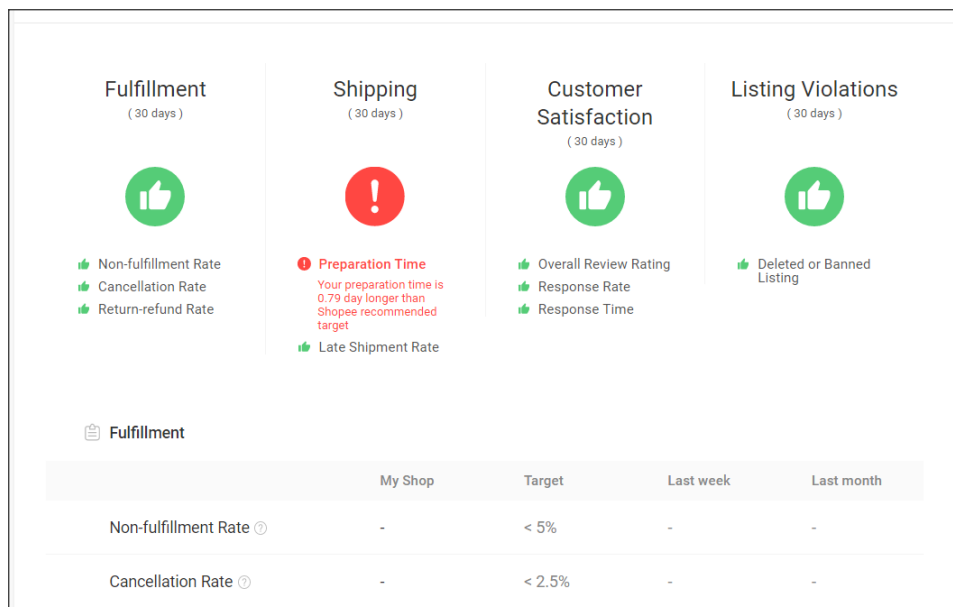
Fulfillment
( 30 days )

Non-fulfillment Rate
Cancellation Rate
Return-refund Rate

Shipping
( 30 days )

Preparation Time
Your preparation time is 0.79 day longer than Shopee recommended target

Late Shipment Rate

Customer Satisfaction
( 30 days )

Overall Review Rating
Response Rate
Response Time

Listing Violations
( 30 days )

Deleted or Banned Listing

Fulfillment

| | My Shop | Target | Last week | Last month |
|---|---|---|---|---|
| Non-fulfillment Rate | - | < 5% | - | - |
| Cancellation Rate | - | < 2.5% | - | - |